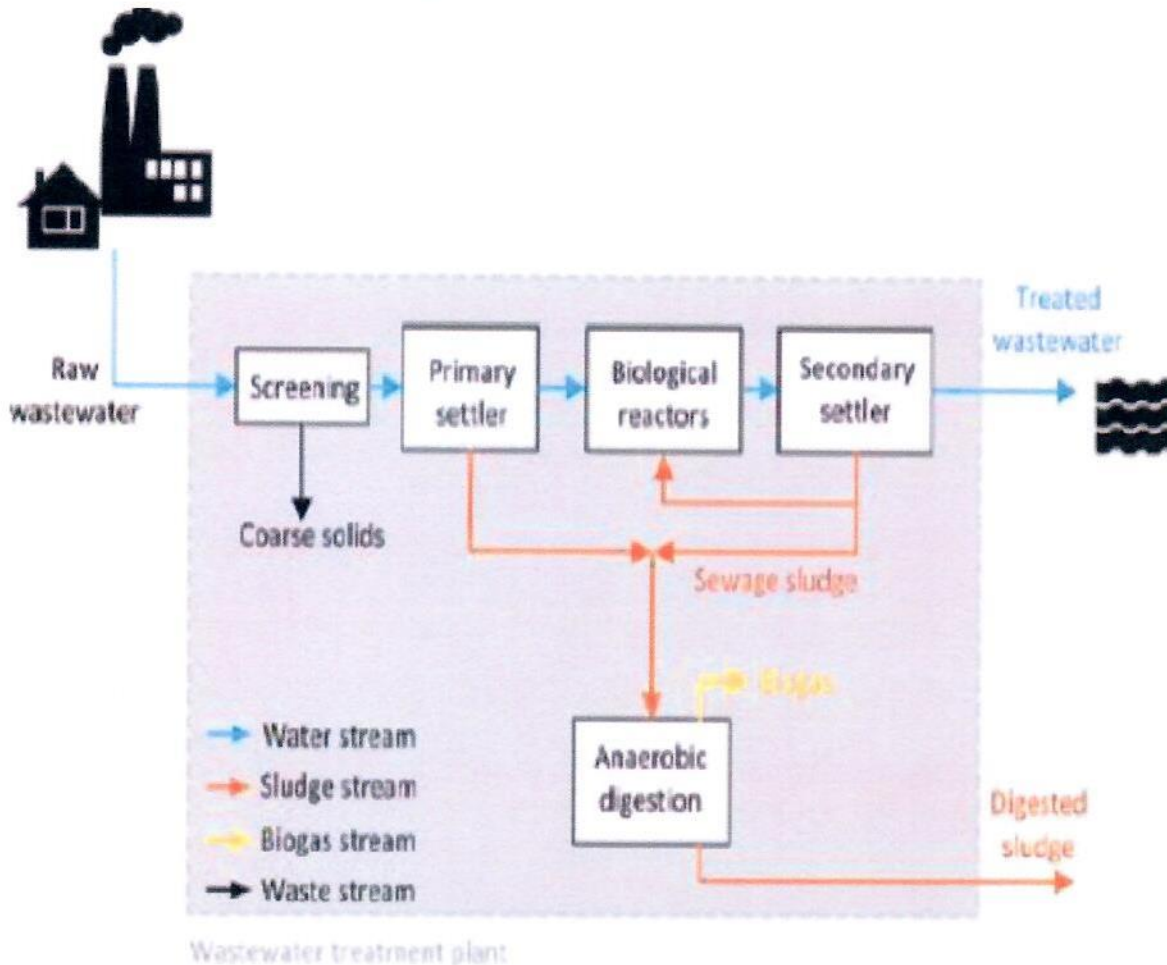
Raw wastewater

Screening

Primary settler

Biological reactors

Secondary settler

Treated wastewater

Coarse solids

Sewage sludge

Biogas

Anaerobic digestion

Digested sludge

Water stream
Sludge stream
Biogas stream
Waste stream

Wastewater treatment plant